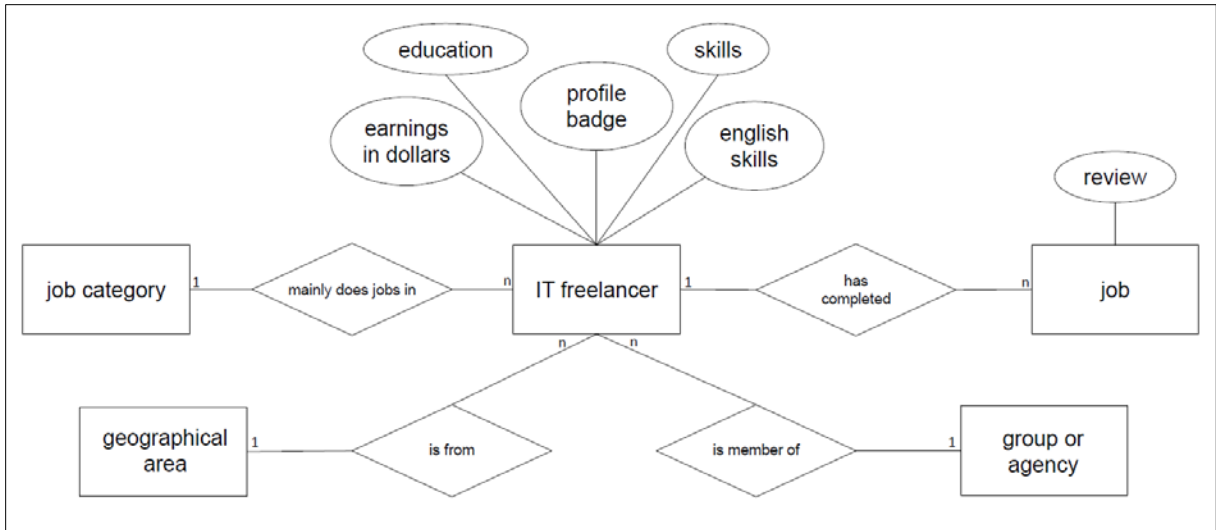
education

skills

profile badge

earnings in dollars

english skills

review

job category

1

mainly does jobs in

n

IT freelancer

1

has completed

n

job

n

n

geographical area

1

is from

is member of

1

group or agency